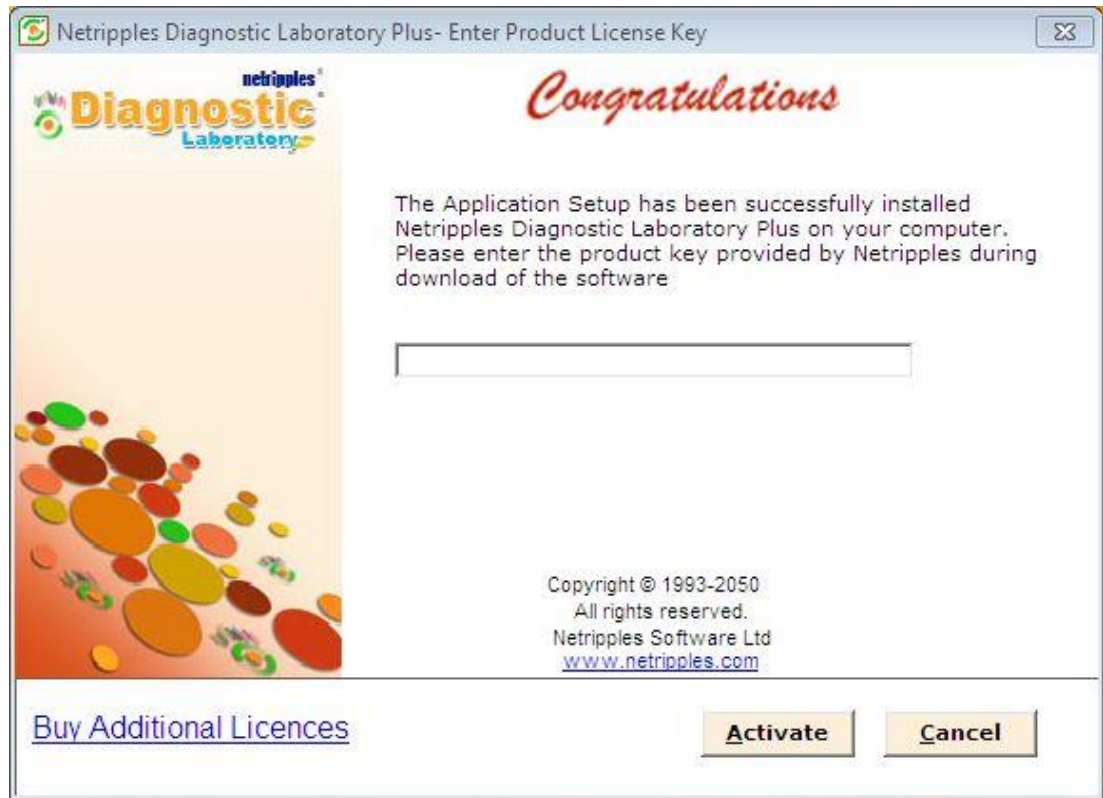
Netripples Diagnostic Laboratory Plus- Enter Product License Key

netripples
Diagnostic
Laboratory

Congratulations

The Application Setup has been successfully installed Netripples Diagnostic Laboratory Plus on your computer. Please enter the product key provided by Netripples during download of the software

Copyright © 1993-2050
All rights reserved.
Netripples Software Ltd
www.netripples.com

Buy Additional Licences

Activate

Cancel